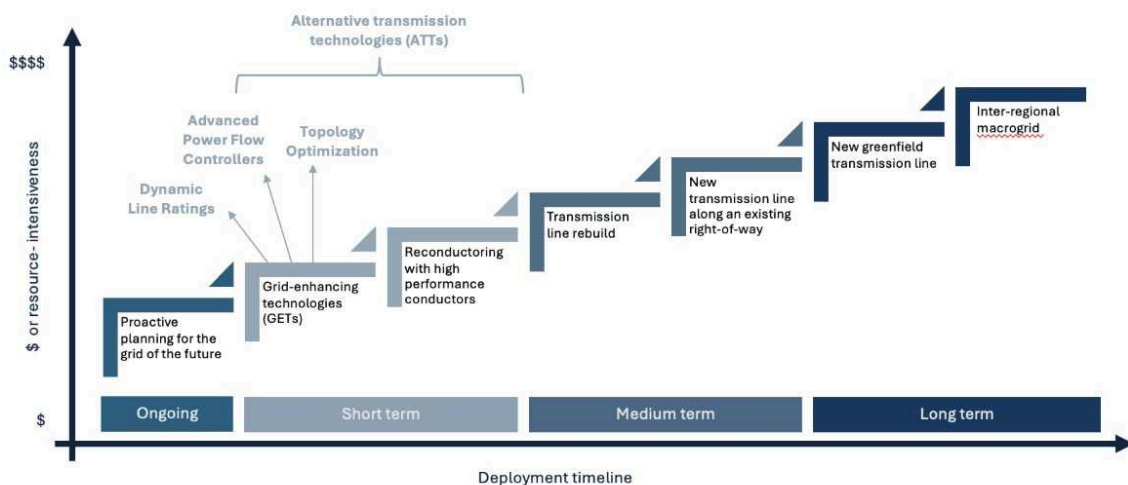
Alternative transmission technologies (ATTs)

$$$$

Advanced Power Flow Controllers

Topology Optimization

Dynamic Line Ratings

$ or resource- intensiveness

Proactive planning for the grid of the future

Grid-enhancing technologies (GETs)

Reconductoring with high performance conductors

Transmission line rebuild

New transmission line along an existing right-of-way

New greenfield transmission line

Inter-regional macrogrid

$

Ongoing

Short term

Medium term

Long term

Deployment timeline